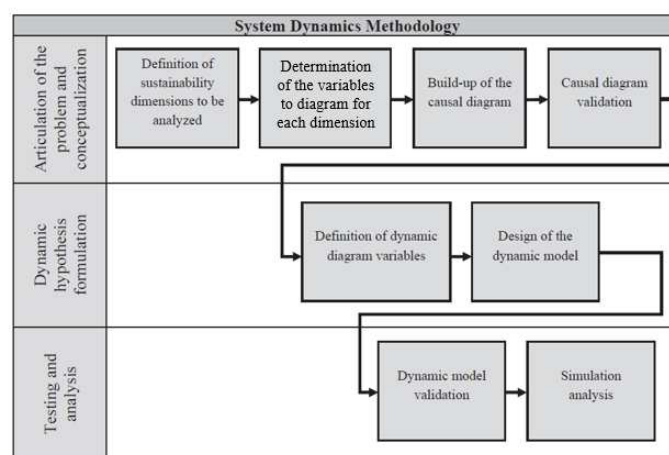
System Dynamics Methodology

Articulation of the problem and conceptualization

Definition of sustainability dimensions to be analyzed

Determination of the variables to diagram for each dimension

Build-up of the causal diagram

Causal diagram validation

Dynamic hypothesis formulation

Definition of dynamic diagram variables

Design of the dynamic model

Testing and analysis

Dynamic model validation

Simulation analysis